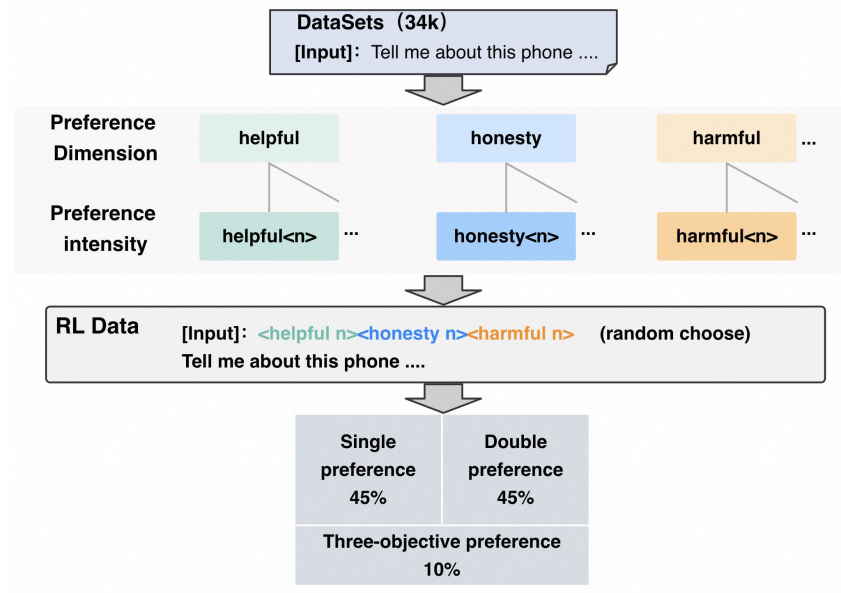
DataSets（34k）
[Input]：Tell me about this phone ....

Preference Dimension

helpful

honesty

harmful ...

Preference intensity

helpful<n> ...

honesty<n> ...

harmful<n> ...

RL Data

[Input]：<helpful n><honesty n><harmful n> (random choose)
Tell me about this phone ....

| Single preference 45% | Double preference 45% |
|---|---|

Three-objective preference 10%